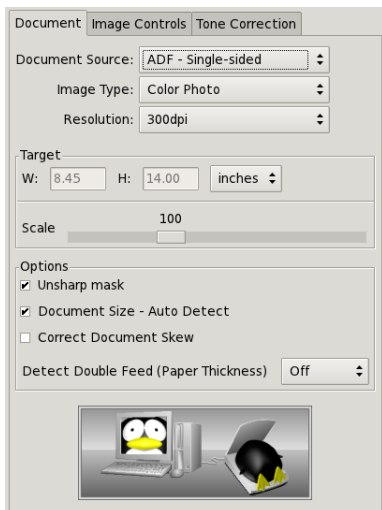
Document | Image Controls | Tone Correction

Document Source: ADF - Single-sided

Image Type: Color Photo

Resolution: 300dpi

Target

W: 8.45 H: 14.00 inches

Scale 100

Options

☑ Unsharp mask

☑ Document Size - Auto Detect

☐ Correct Document Skew

Detect Double Feed (Paper Thickness) Off